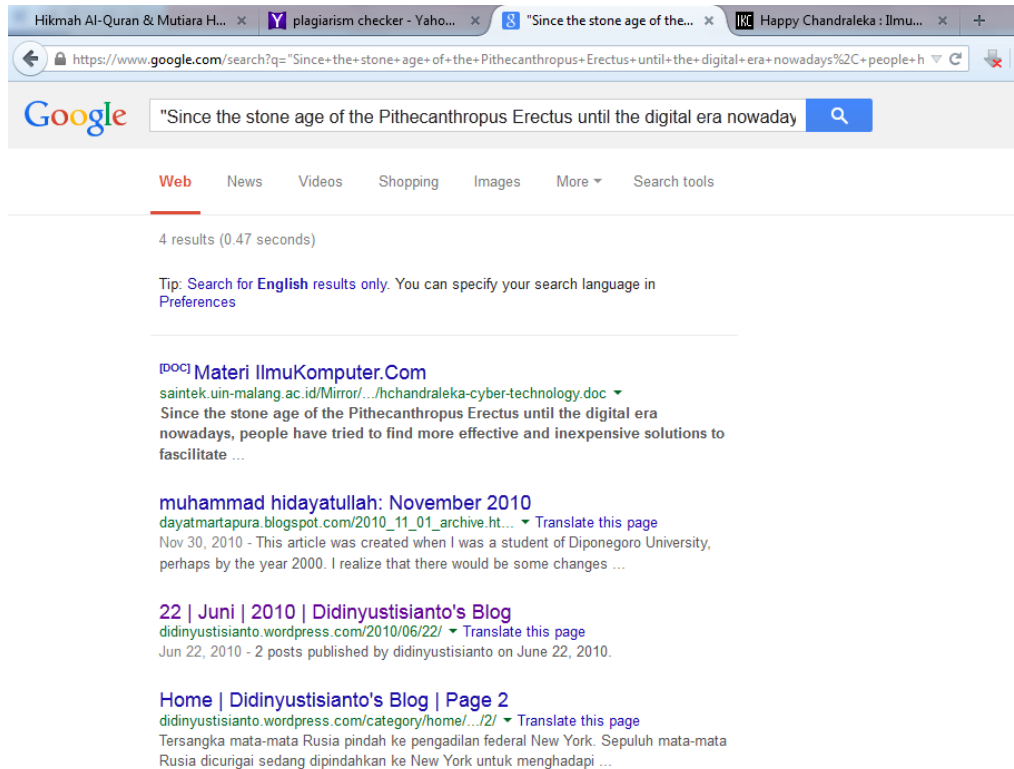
Hikmah Al-Quran & Mutiara H... × Y plagiarism checker - Yaho... × "Since the stone age of the... × IKC Happy Chandraleka : Ilmu... × +

https://www.google.com/search?q="Since+the+stone+age+of+the+Pithecanthropus+Erectus+until+the+digital+era+nowadays%2C+people+h

Google "Since the stone age of the Pithecanthropus Erectus until the digital era nowaday

Web News Videos Shopping Images More Search tools

4 results (0.47 seconds)

Tip: Search for English results only. You can specify your search language in Preferences

[DOC] Materi IlmuKomputer.Com
saintek.uin-malang.ac.id/Mirror/.../hchandraleka-cyber-technology.doc
Since the stone age of the Pithecanthropus Erectus until the digital era nowadays, people have tried to find more effective and inexpensive solutions to facilitate ...

muhammad hidayatullah: November 2010
dayatmartapura.blogspot.com/2010_11_01_archive.ht... Translate this page
Nov 30, 2010 - This article was created when I was a student of Diponegoro University, perhaps by the year 2000. I realize that there would be some changes ...

22 | Juni | 2010 | Didinyustisianto's Blog
didinyustisianto.wordpress.com/2010/06/22/ Translate this page
Jun 22, 2010 - 2 posts published by didinyustisianto on June 22, 2010.

Home | Didinyustisianto's Blog | Page 2
didinyustisianto.wordpress.com/category/home/.../2/ Translate this page
Tersangka mata-mata Rusia pindah ke pengadilan federal New York. Sepuluh mata-mata Rusia dicurigai sedang dipindahkan ke New York untuk menghadapi ...